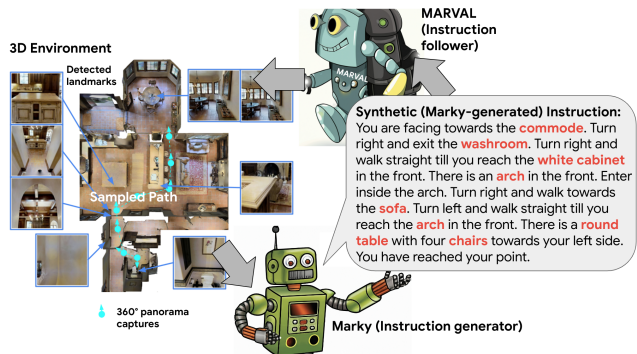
MARVAL (Instruction follower)

3D Environment

Detected landmarks

MARVAL

Sampled Path

360° panorama captures

Synthetic (Marky-generated) Instruction:
You are facing towards the commode. Turn right and exit the washroom. Turn right and walk straight till you reach the white cabinet in the front. There is an arch in the front. Enter inside the arch. Turn right and walk towards the sofa. Turn left and walk straight till you reach the arch in the front. There is a round table with four chairs towards your left side. You have reached your point.

Marky (Instruction generator)